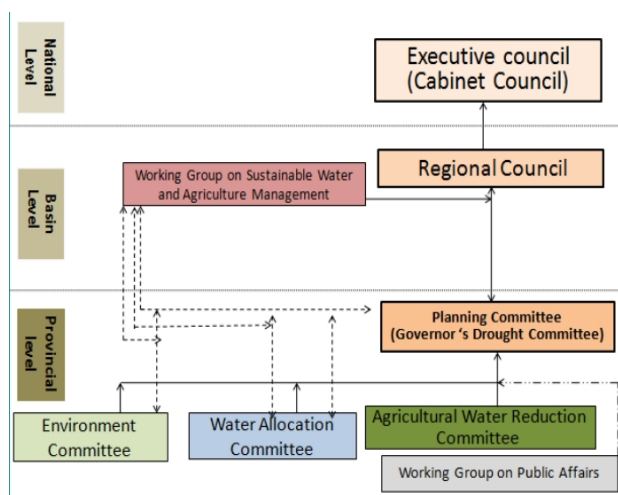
National Level

Executive council (Cabinet Council)

Basin Level

Working Group on Sustainable Water and Agriculture Management

Regional Council

Provincial level

Planning Committee (Governor 's Drought Committee)

Environment Committee

Water Allocation Committee

Agricultural Water Reduction Committee

Working Group on Public Affairs